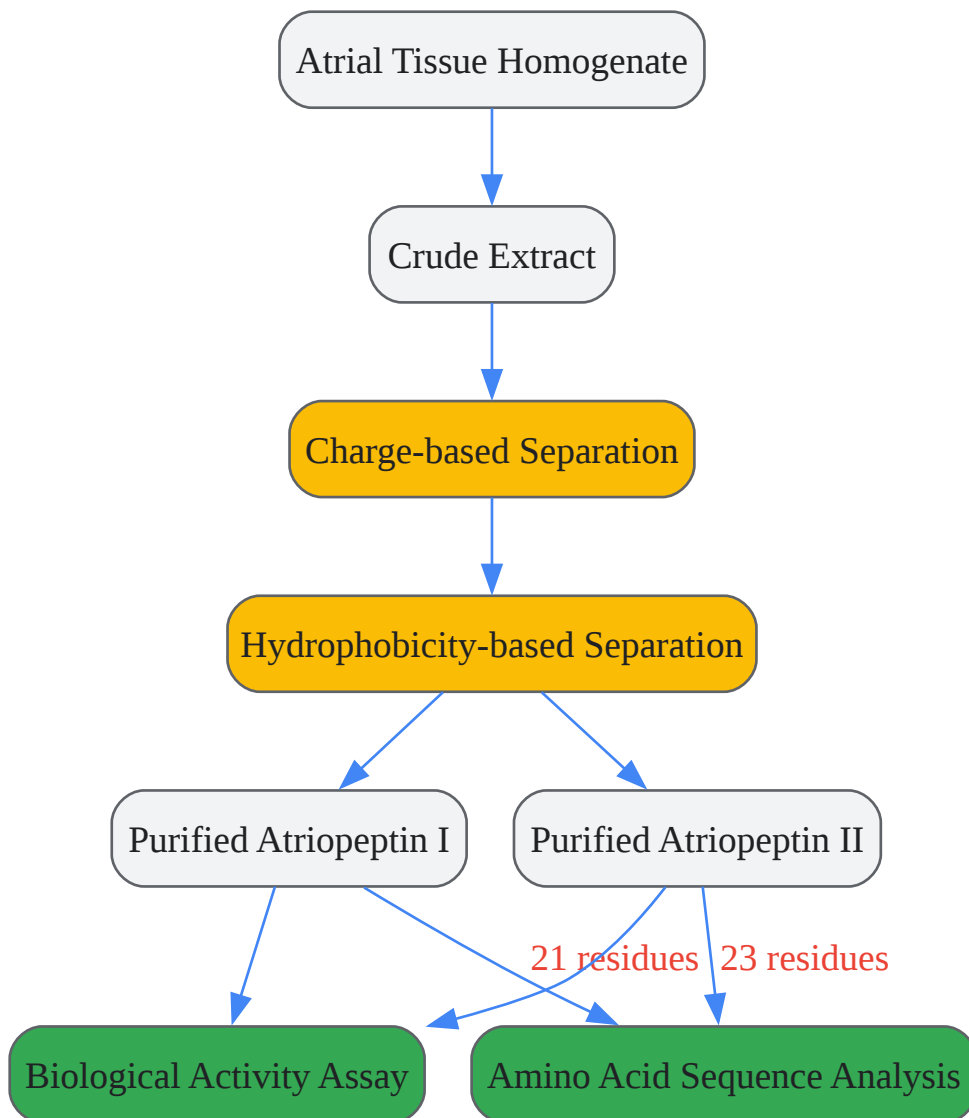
Atrial Tissue Homogenate

Crude Extract

Charge-based Separation

Hydrophobicity-based Separation

Purified Atriopeptin I

Purified Atriopeptin II

21 residues

23 residues

Biological Activity Assay

Amino Acid Sequence Analysis